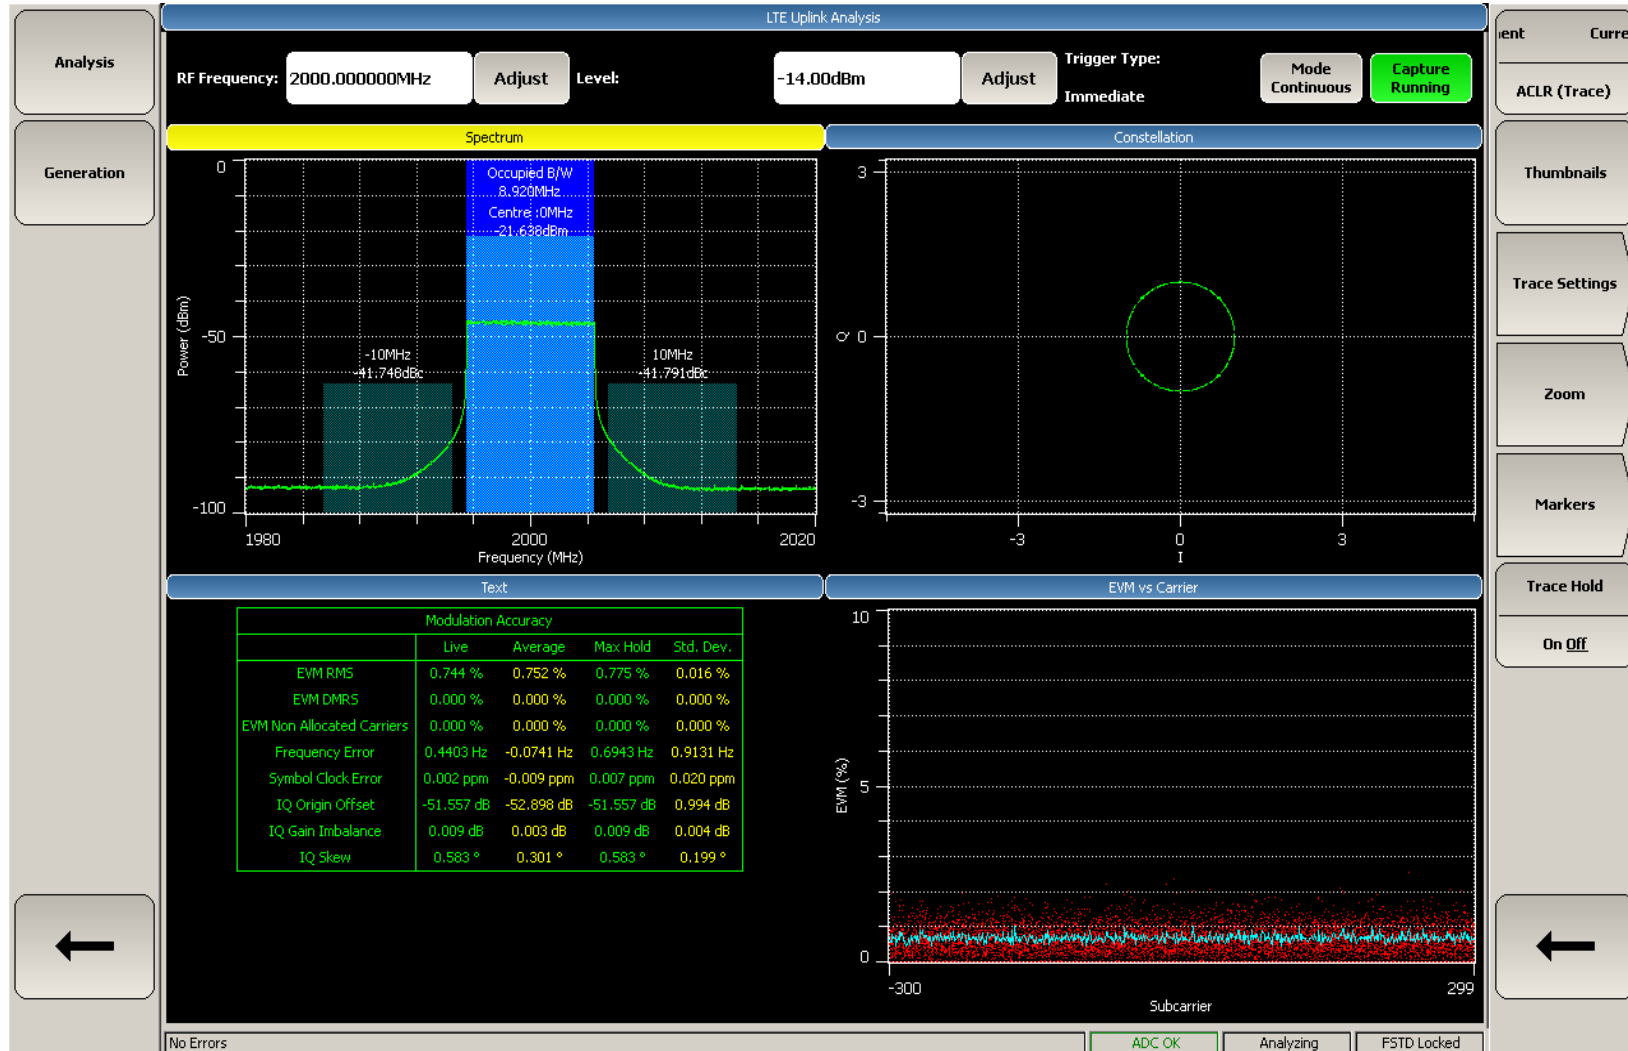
Analysis

Generation

LTE Uplink Analysis

RF Frequency: 2000.000000MHz Adjust Level: -14.00dBm Adjust Trigger Type: Immediate

Mode Continuous

Capture Running

ent Curre

ACLR (Trace)

Thumbnails

Trace Settings

Zoom

Markers

Trace Hold

On Off

Spectrum

Occupied B/W 8.920MHz
Centre :0MHz -21.638dBm
-10MHz -41.748dBc
10MHz -41.791dBc

0
-50
-100
Power (dBm)
1980 2000 2020
Frequency (MHz)

Constellation

3
0
-3
Q
-3 0 3
I

Text

| Modulation Accuracy | | | | |
|---|---|---|---|---|
| | Live | Average | Max Hold | Std. Dev. |
| EVM RMS | 0.744 % | 0.752 % | 0.775 % | 0.016 % |
| EVM DMRS | 0.000 % | 0.000 % | 0.000 % | 0.000 % |
| EVM Non Allocated Carriers | 0.000 % | 0.000 % | 0.000 % | 0.000 % |
| Frequency Error | 0.4403 Hz | -0.0741 Hz | 0.6943 Hz | 0.9131 Hz |
| Symbol Clock Error | 0.002 ppm | -0.009 ppm | 0.007 ppm | 0.020 ppm |
| IQ Origin Offset | -51.557 dB | -52.898 dB | -51.557 dB | 0.994 dB |
| IQ Gain Imbalance | 0.009 dB | 0.003 dB | 0.009 dB | 0.004 dB |
| IQ Skew | 0.583 ° | 0.301 ° | 0.583 ° | 0.199 ° |

EVM vs Carrier

10
5
0
EVM (%)
-300 299
Subcarrier

No Errors ADC OK Analyzing FSTD Locked